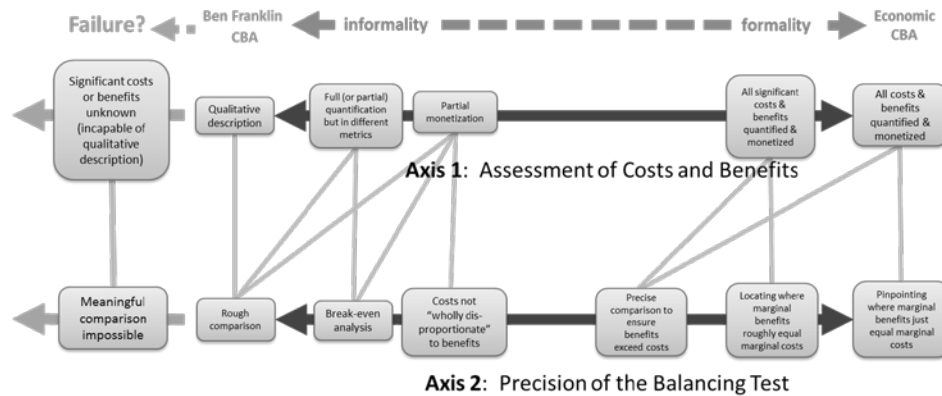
Failure? Ben Franklin CBA informality formality Economic CBA

Significant costs or benefits unknown (incapable of qualitative description)

Qualitative description

Full (or partial) quantification but in different metrics

Partial monetization

All significant costs & benefits quantified & monetized

All costs & benefits quantified & monetized

**Axis 1**: Assessment of Costs and Benefits

Meaningful comparison impossible

Rough comparison

Break-even analysis

Costs not "wholly disproportionate" to benefits

Precise comparison to ensure benefits exceed costs

Locating where marginal benefits roughly equal marginal costs

Pinpointing where marginal benefits just equal marginal costs

**Axis 2**: Precision of the Balancing Test